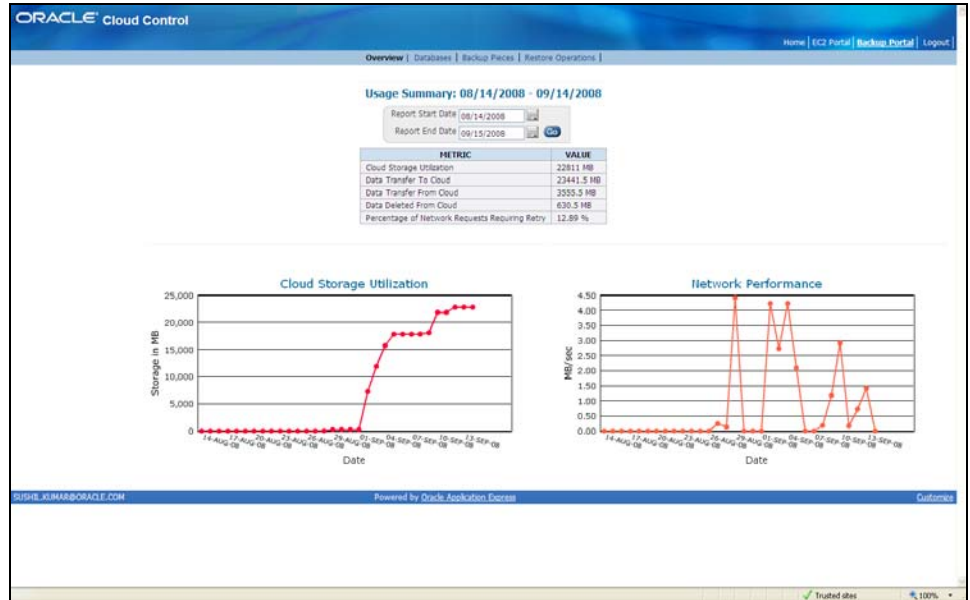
ORACLE Cloud Control

Home | EC2 Portal | Backup Portal | Logout

Overview | Databases | Backup Pieces | Restore Operations |

Usage Summary: 08/14/2008 - 09/14/2008

Report Start Date 08/14/2008

Report End Date 09/15/2008 Go

| METRIC | VALUE |
|---|---|
| Cloud Storage Utilization | 22811 MB |
| Data Transfer To Cloud | 23441.5 MB |
| Data Transfer From Cloud | 3555.5 MB |
| Data Deleted From Cloud | 630.5 MB |
| Percentage of Network Requests Requiring Retry | 12.89 % |

Cloud Storage Utilization

25,000
20,000
15,000
10,000
5,000
0

Storage in MB

14-AUG-08 17-AUG-08 20-AUG-08 23-AUG-08 26-AUG-08 29-AUG-08 01-SEP-08 04-SEP-08 07-SEP-08 10-SEP-08 13-SEP-08

Date

Network Performance

4.50
4.00
3.50
3.00
2.50
2.00
1.50
1.00
0.50
0.00

MB/sec

14-AUG-08 17-AUG-08 20-AUG-08 23-AUG-08 26-AUG-08 29-AUG-08 01-SEP-08 04-SEP-08 07-SEP-08 10-SEP-08 13-SEP-08

Date

SUSHIL.KUMAR@ORACLE.COM

Powered by Oracle Application Express

Customize

Trusted sites

100%